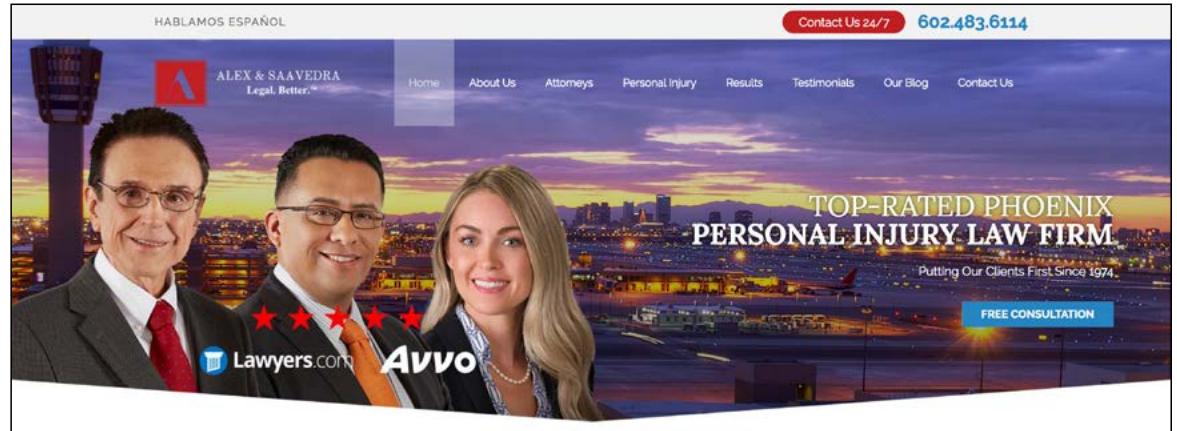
HABLAMOS ESPAÑOL

Contact Us 24/7 602.483.6114

A ALEX & SAAVEDRA Legal. Better.™

Home About Us Attorneys Personal Injury Results Testimonials Our Blog Contact Us

TOP-RATED PHOENIX PERSONAL INJURY LAW FIRM

Putting Our Clients First Since 1974.

FREE CONSULTATION

Lawyers.com Avvo